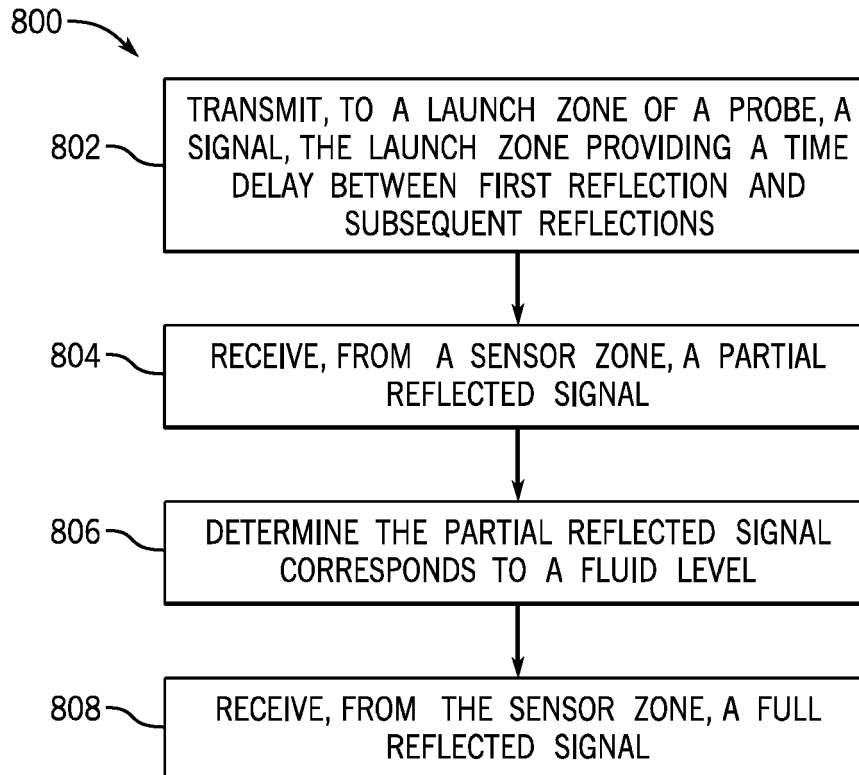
800

802

TRANSMIT, TO A LAUNCH ZONE OF A PROBE, A SIGNAL, THE LAUNCH ZONE PROVIDING A TIME DELAY BETWEEN FIRST REFLECTION AND SUBSEQUENT REFLECTIONS

804

RECEIVE, FROM A SENSOR ZONE, A PARTIAL REFLECTED SIGNAL

806

DETERMINE THE PARTIAL REFLECTED SIGNAL CORRESPONDS TO A FLUID LEVEL

808

RECEIVE, FROM THE SENSOR ZONE, A FULL REFLECTED SIGNAL